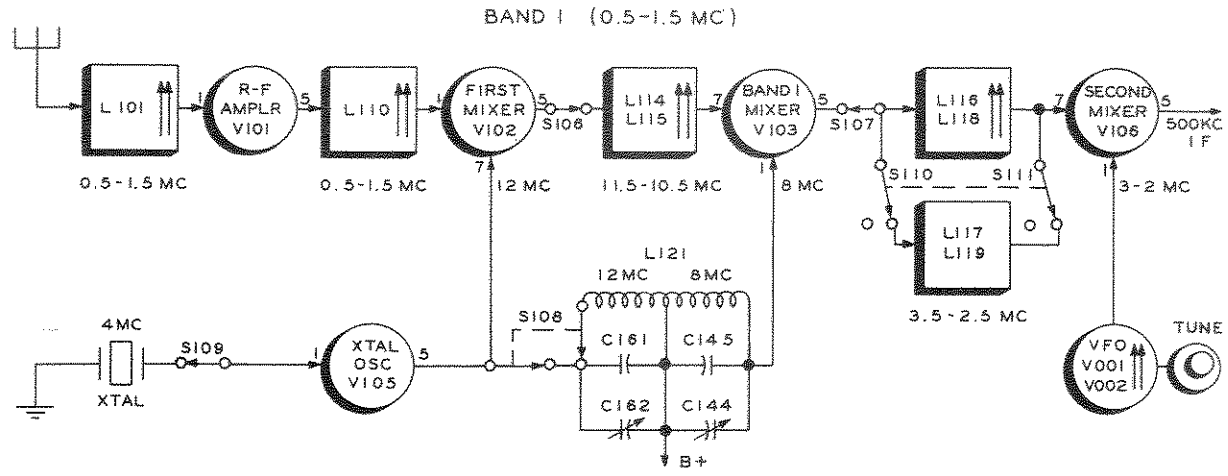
BAND 1 (0.5-1.5 MC)

L 101
1
R-F AMPLR V101
5
L 110
1
FIRST MIXER V102
5
S106
L114 L115
7
BAND 1 MIXER V103
5
S107
L116 L118
7
SECOND MIXER V106
5
500KC I F

0.5-1.5 MC
0.5-1.5 MC
7
12 MC
11.5-10.5 MC
1
8 MC
S110
S111
3-2 MC
1

L117 L119

3.5-2.5 MC

L121
12 MC
8 MC

4MC
S109
XTAL
1
XTAL OSC V105
5
S108
C161
C145
C162
C144
B+

VFO V001 V002
TUNE